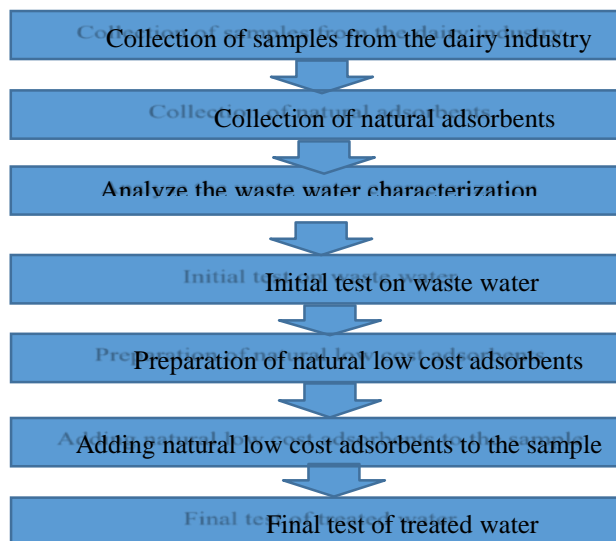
Collection of samples from the dairy industry

Collection of natural adsorbents

Analyze the waste water characterization

Initial test on waste water

Preparation of natural low cost adsorbents

Adding natural low cost adsorbents to the sample

Final test of treated water